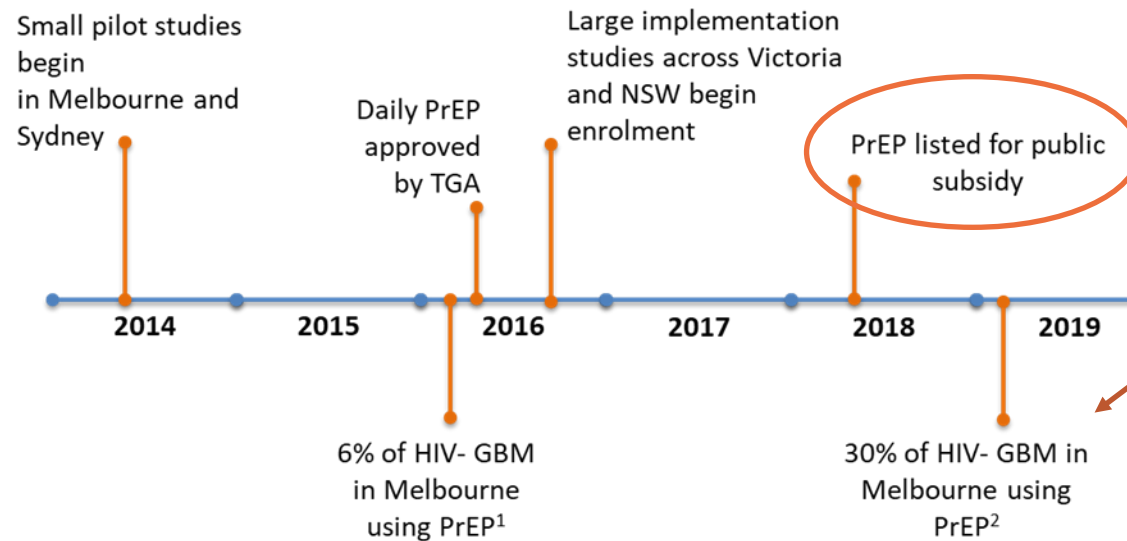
Small pilot studies begin in Melbourne and Sydney

Daily PrEP approved by TGA

Large implementation studies across Victoria and NSW begin enrolment

PrEP listed for public subsidy

2014

2015

2016

2017

2018

2019

6% of HIV- GBM in Melbourne using PrEP$^1$

30% of HIV- GBM in Melbourne using PrEP$^2$